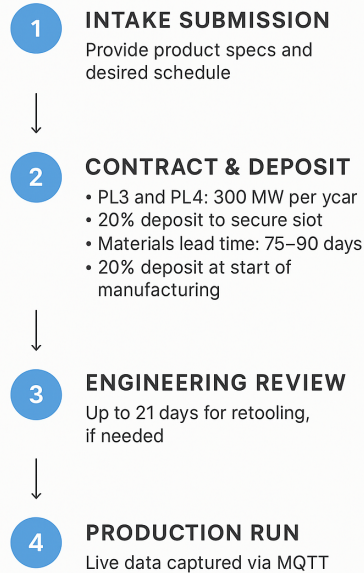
1 INTAKE SUBMISSION
Provide product specs and desired schedule

2 CONTRACT & DEPOSIT
• PL3 and PL4: 300 MW per ycar
• 20% deposit to secure siot
• Materials lead time: 75–90 days
• 20% deposit at start of manufacturing

3 ENGINEERING REVIEW
Up to 21 days for retooling, if needed

4 PRODUCTION RUN
Live data captured via MQTT